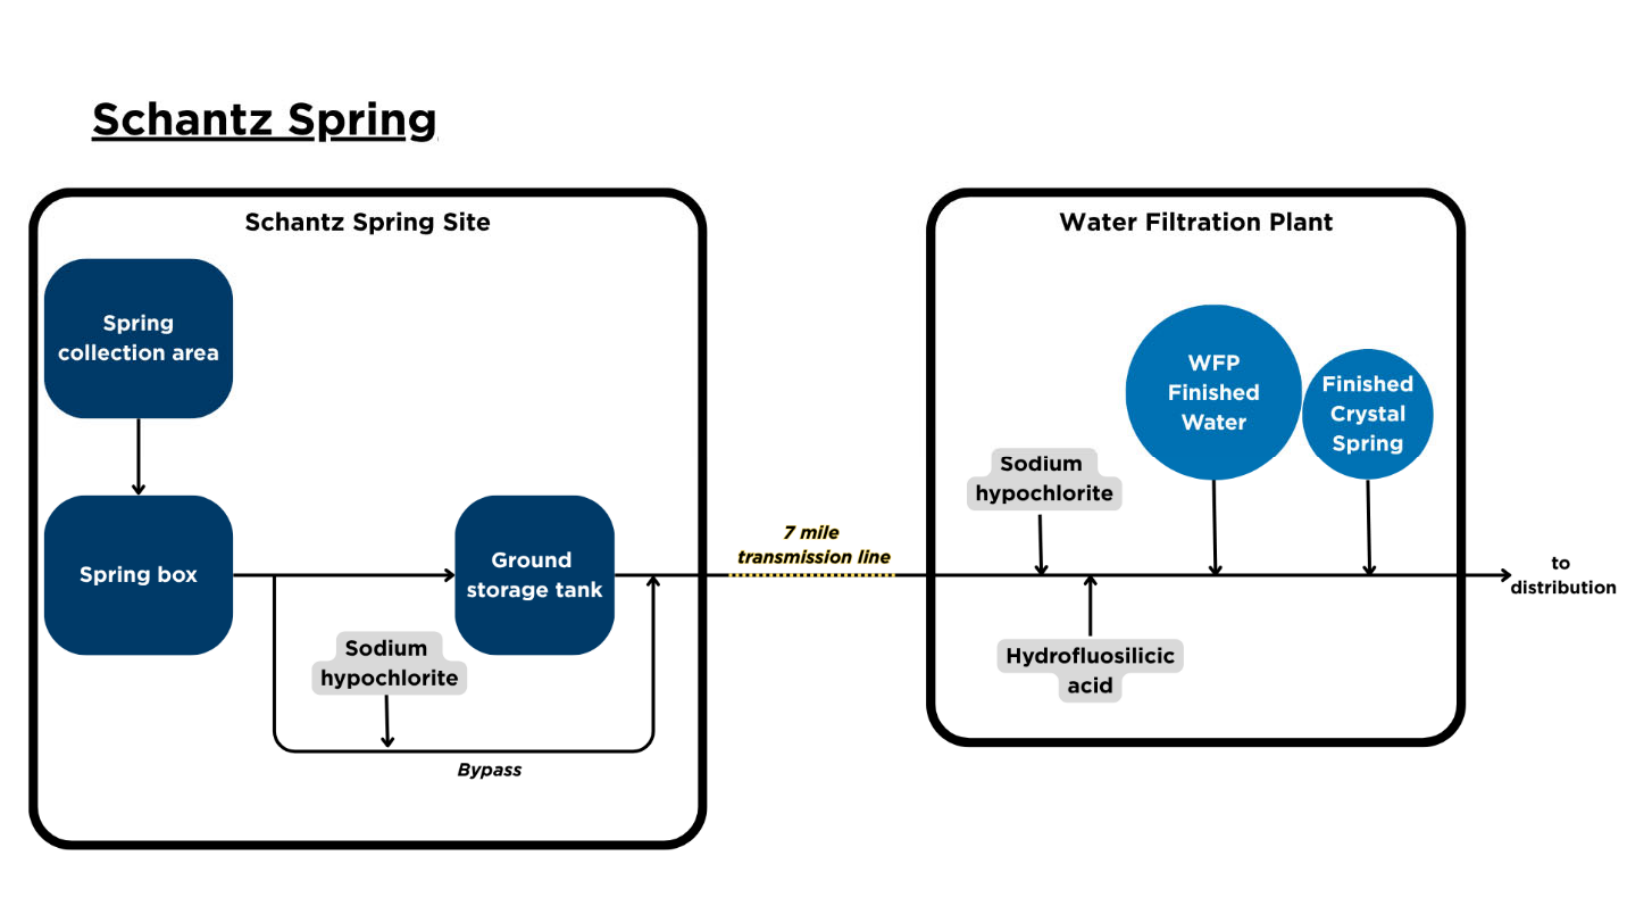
Schantz Spring

Schantz Spring Site

Spring collection area

Spring box

Ground storage tank

Sodium hypochlorite

Bypass

7 mile transmission line

Water Filtration Plant

WFP Finished Water

Finished Crystal Spring

Sodium hypochlorite

Hydrofluosilicic acid

to distribution